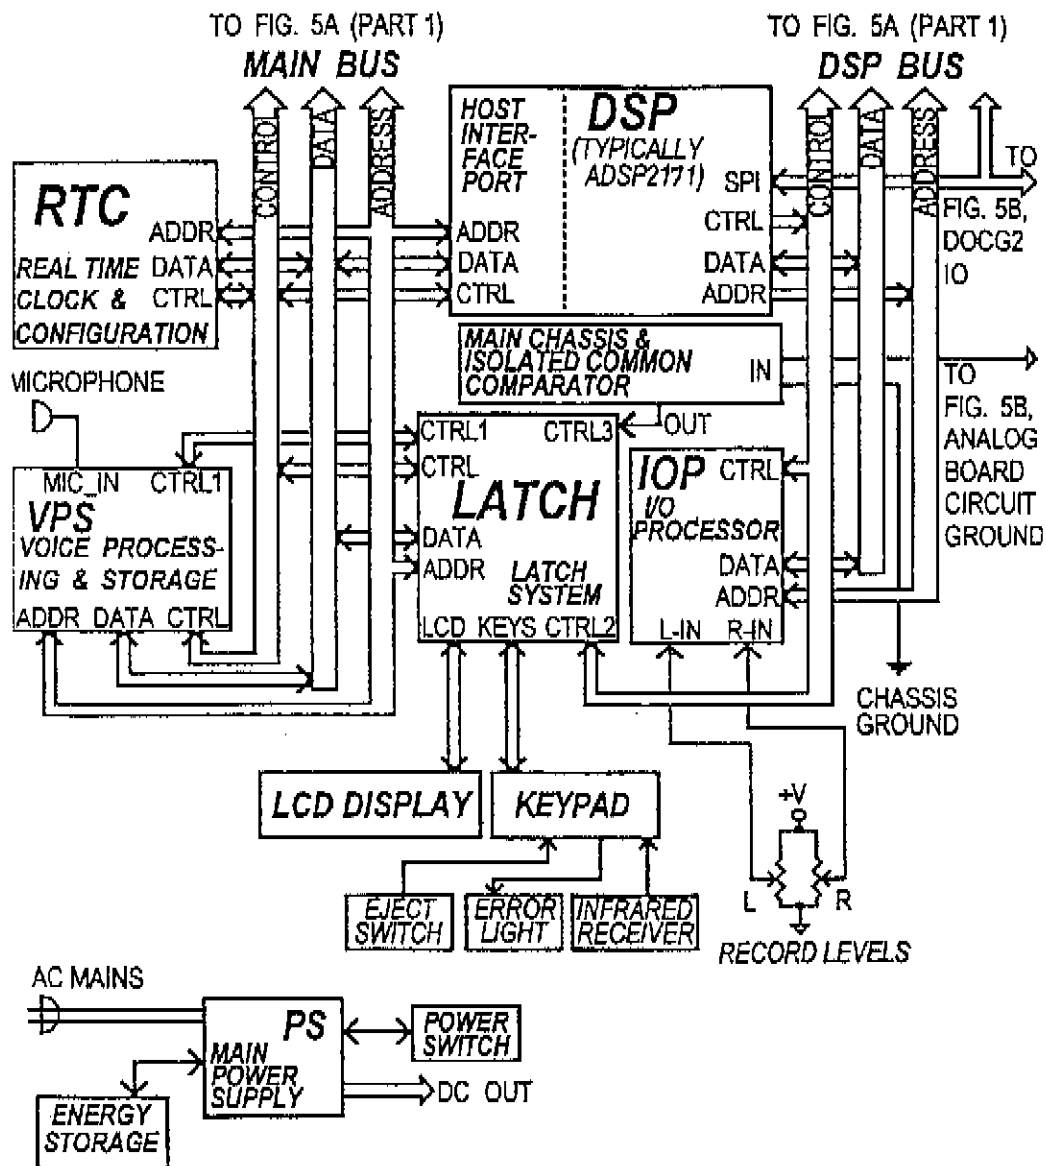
TO FIG. 5A (PART 1)
MAIN BUS
CONTROL
DATA
ADDRESS

TO FIG. 5A (PART 1)
DSP BUS
CONTROL
DATA
ADDRESS

RTC
REAL TIME CLOCK & CONFIGURATION
ADDR
DATA
CTRL

HOST INTERFACE PORT
DSP
(TYPICALLY ADSP2171)
ADDR
DATA
CTRL
SPI
CTRL
DATA
ADDR

TO FIG. 5B, DOCG2 IO

MAIN CHASSIS & ISOLATED COMMON COMPARATOR
IN
OUT

TO FIG. 5B, ANALOG BOARD CIRCUIT GROUND

MICROPHONE

MIC_IN
CTRL1
VPS
VOICE PROCESSING & STORAGE
ADDR DATA CTRL

CTRL1
CTRL3
CTRL
LATCH
DATA
ADDR
LATCH SYSTEM
LCD KEYS CTRL2

IOP
I/O PROCESSOR
CTRL
DATA
ADDR
L-IN R-IN

CHASSIS GROUND

LCD DISPLAY
KEYPAD

+V
L
R
RECORD LEVELS

EJECT SWITCH
ERROR LIGHT
INFRARED RECEIVER

AC MAINS
PS
MAIN POWER SUPPLY
POWER SWITCH
DC OUT
ENERGY STORAGE